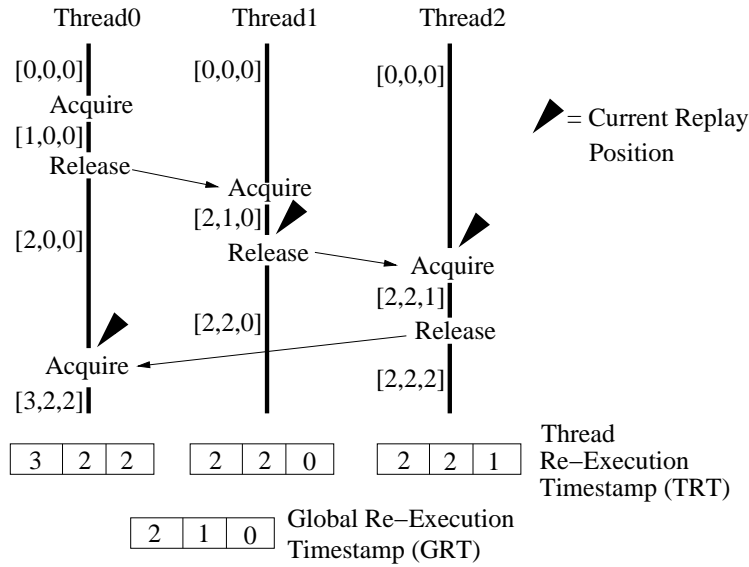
Thread0 Thread1 Thread2

[0,0,0] [0,0,0] [0,0,0]

Acquire

[1,0,0]

Release

Acquire

[2,1,0]

[2,0,0]

Release

Acquire

[2,2,1]

[2,2,0]

Release

Acquire

[2,2,2]

[3,2,2]

= Current Replay Position

| 3 | 2 | 2 |
|---|---|---|

| 2 | 2 | 0 |
|---|---|---|

| 2 | 2 | 1 |
|---|---|---|

Thread Re−Execution Timestamp (TRT)

| 2 | 1 | 0 |
|---|---|---|

Global Re−Execution Timestamp (GRT)